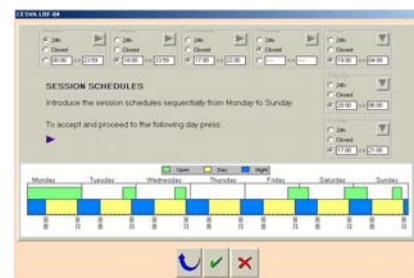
CESVA LBF-04

24h
Closed
00:00 23:59

24h
Closed
14:00 23:59

24h
Closed
17:00 22:00

24h
Closed

24h
Closed
19:00 04:00

SESSION SCHEDULES

Introduce the session schedules sequentially from Monday to Sunday

24h
Closed
20:00 06:00

To accept and proceed to the following day press:

24h
Closed
17:00 21:00

Open Day Night

Monday Tuesday Wednesday Thursday Friday Saturday Sunday